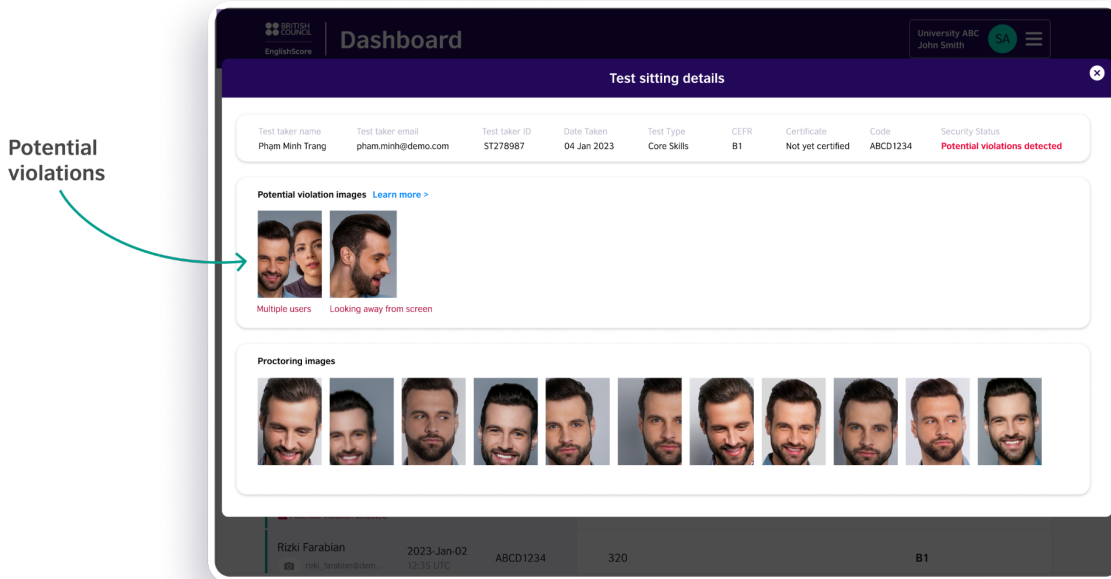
Potential violations

BRITISH COUNCIL
EnglishScore
Dashboard

University ABC
John Smith
SA

Test sitting details

| Test taker name | Test taker email | Test taker ID | Date Taken | Test Type | CEFR | Certificate | Code | Security Status |
|---|---|---|---|---|---|---|---|---|
| Phạm Minh Trang | pham.minh@demo.com | ST278987 | 04 Jan 2023 | Core Skills | B1 | Not yet certified | ABCD1234 | Potential violations detected |

Potential violation images Learn more >

Multiple users
Looking away from screen

Proctoring images

Rizki Farabian
rizki_farabian@dem...
2023-Jan-02
12:35 UTC
ABCD1234
320
B1